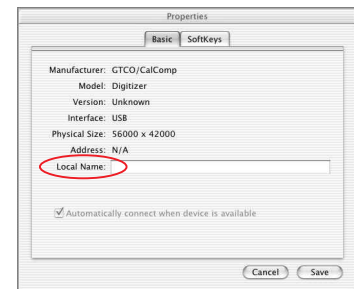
Properties

Basic SoftKeys

Manufacturer: GTCO/CalComp
Model: Digitizer
Version: Unknown
Interface: USB
Physical Size: 56000 x 42000
Address: N/A
Local Name:

Automatically connect when device is available

Cancel Save